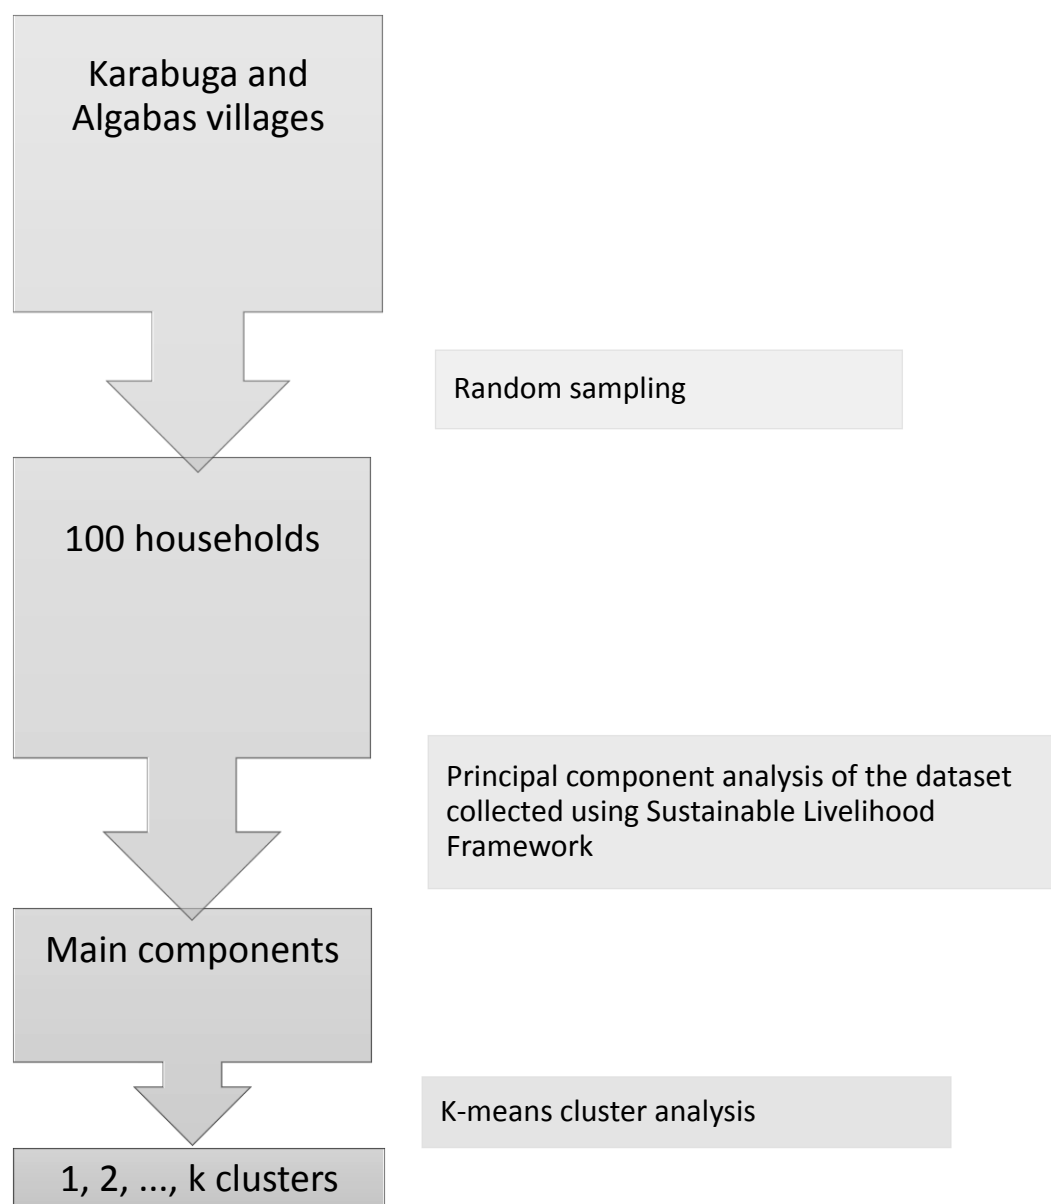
Karabuga and Algabas villages

Random sampling

100 households

Principal component analysis of the dataset collected using Sustainable Livelihood Framework

Main components

K-means cluster analysis

1, 2, ..., k clusters